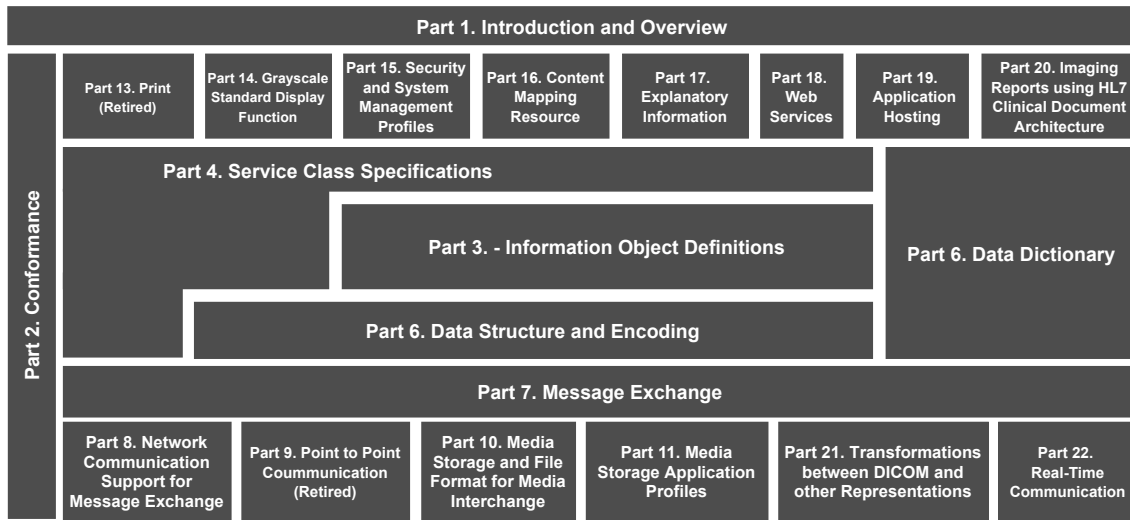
Part 1. Introduction and Overview

Part 2. Conformance

Part 13. Print (Retired)

Part 14. Grayscale Standard Display Function

Part 15. Security and System Management Profiles

Part 16. Content Mapping Resource

Part 17. Explanatory Information

Part 18. Web Services

Part 19. Application Hosting

Part 20. Imaging Reports using HL7 Clinical Document Architecture

Part 4. Service Class Specifications

Part 3. - Information Object Definitions

Part 6. Data Dictionary

Part 6. Data Structure and Encoding

Part 7. Message Exchange

Part 8. Network Communication Support for Message Exchange

Part 9. Point to Point Coummunication (Retired)

Part 10. Media Storage and File Format for Media Interchange

Part 11. Media Storage Application Profiles

Part 21. Transformations between DICOM and other Representations

Part 22. Real-Time Communication